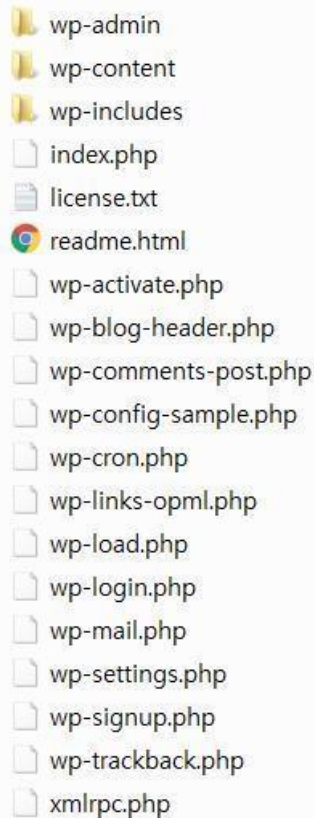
wp-admin
wp-content
wp-includes
index.php
license.txt
readme.html
wp-activate.php
wp-blog-header.php
wp-comments-post.php
wp-config-sample.php
wp-cron.php
wp-links-opml.php
wp-load.php
wp-login.php
wp-mail.php
wp-settings.php
wp-signup.php
wp-trackback.php
xmlrpc.php